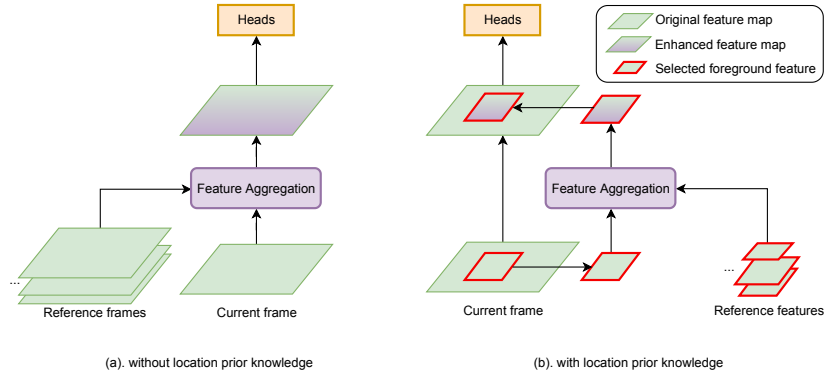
Heads

Feature Aggregation

...

Reference frames

Current frame

(a). without location prior knowledge

Heads

Original feature map

Enhanced feature map

Selected foreground feature

Feature Aggregation

Current frame

...

Reference features

(b). with location prior knowledge